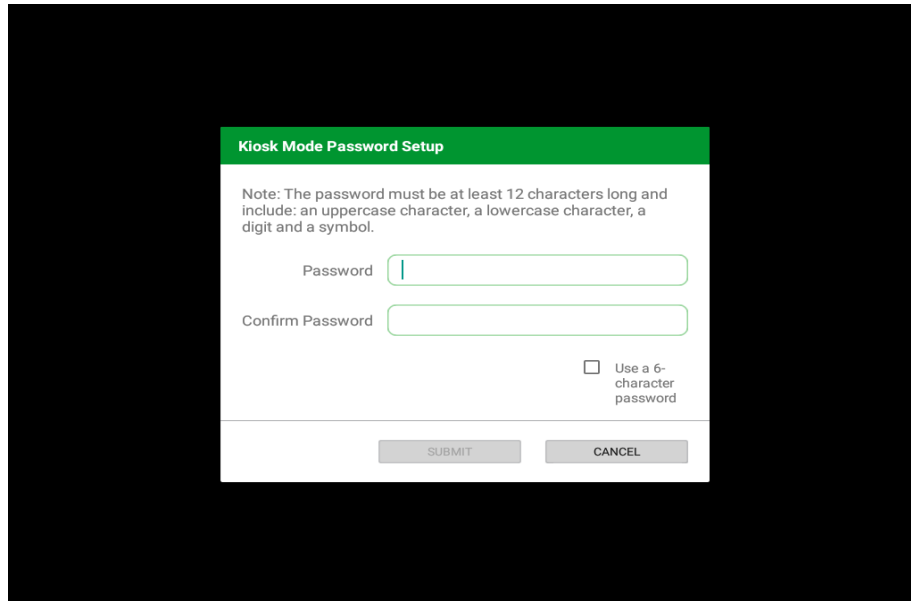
Kiosk Mode Password Setup

Note: The password must be at least 12 characters long and include: an uppercase character, a lowercase character, a digit and a symbol.

Password

Confirm Password

Use a 6-character password

SUBMIT

CANCEL